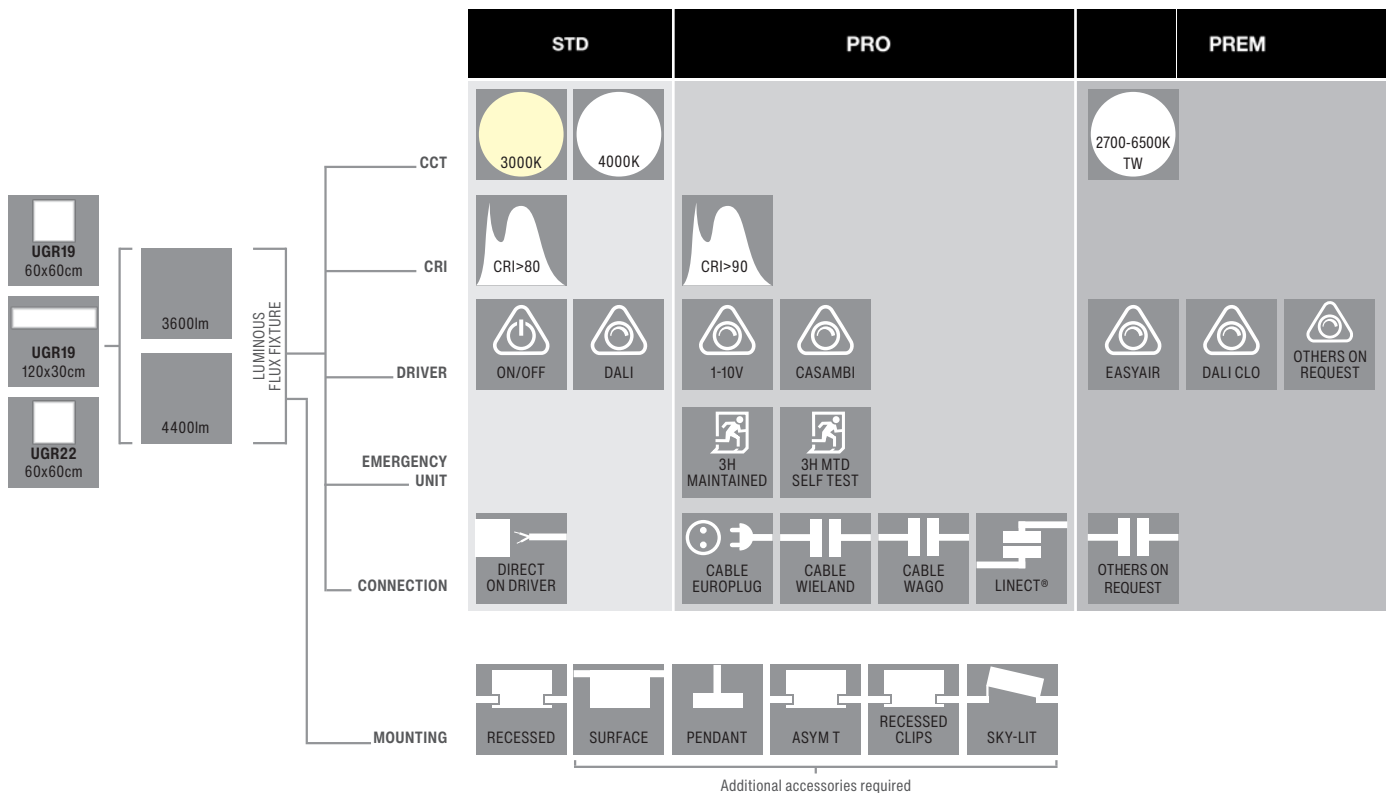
STD | PRO | PREM

UGR19
60x60cm

UGR19
120x30cm

UGR22
60x60cm

3600lm

4400lm

LUMINOUS FLUX FIXTURE

CCT
3000K
4000K
2700-6500K TW

CRI
CRI>80
CRI>90

DRIVER
ON/OFF
DALI
1-10V
CASAMBI
EASYAIR
DALI CLO
OTHERS ON REQUEST

EMERGENCY UNIT
3H MAINTAINED
3H MTD SELF TEST

CONNECTION
DIRECT ON DRIVER
CABLE EUROPLUG
CABLE WIELAND
CABLE WAGO
LINECT®
OTHERS ON REQUEST

MOUNTING
RECESSED
SURFACE
PENDANT
ASYM T
RECESSED CLIPS
SKY-LIT

Additional accessories required